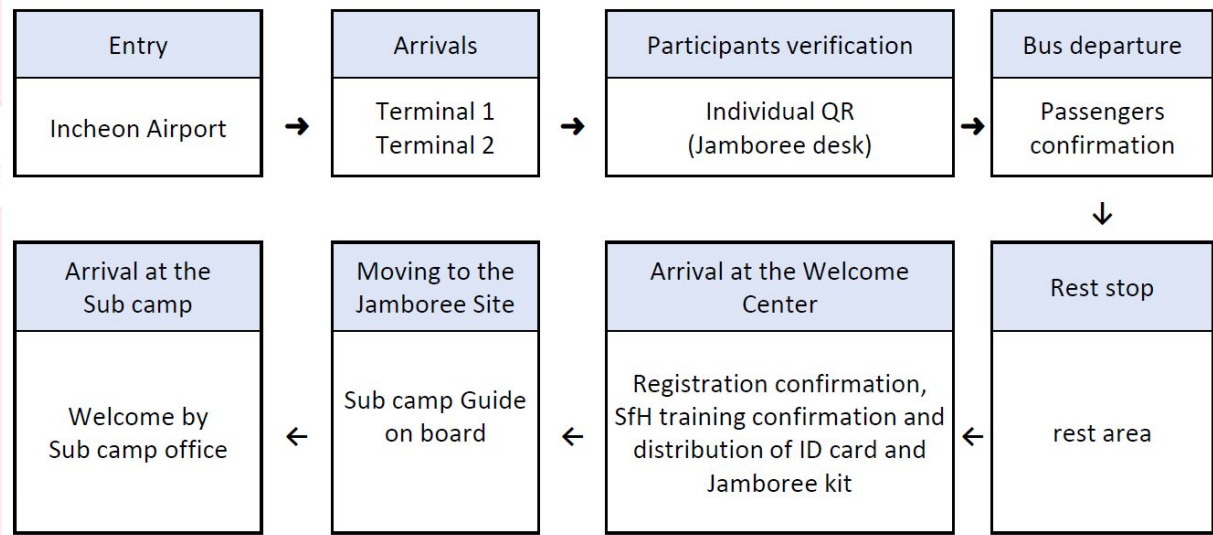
Entry

Incheon Airport

Arrivals

Terminal 1
Terminal 2

Participants verification

Individual QR
(Jamboree desk)

Bus departure

Passengers confirmation

Rest stop

rest area

Arrival at the Welcome Center

Registration confirmation, SfH training confirmation and distribution of ID card and Jamboree kit

Moving to the Jamboree Site

Sub camp Guide on board

Arrival at the Sub camp

Welcome by Sub camp office